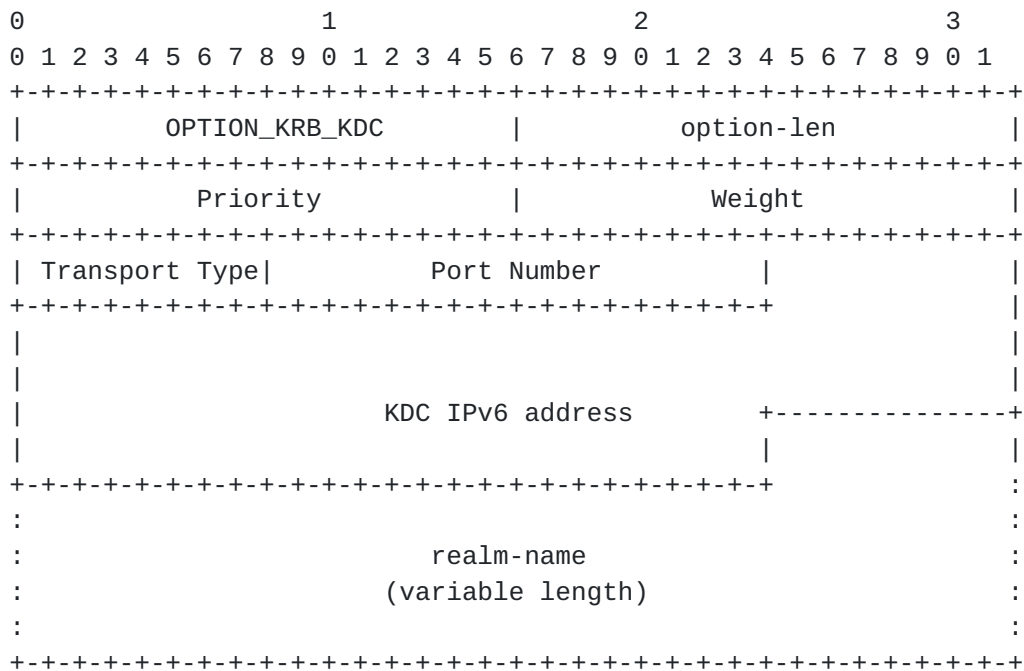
0                   1                   2                   3
0 1 2 3 4 5 6 7 8 9 0 1 2 3 4 5 6 7 8 9 0 1 2 3 4 5 6 7 8 9 0 1
+-+-+-+-+-+-+-+-+-+-+-+-+-+-+-+-+-+-+-+-+-+-+-+-+-+-+-+-+-+-+-+-+
|        OPTION_KRB_KDC         |          option-len           |
+-+-+-+-+-+-+-+-+-+-+-+-+-+-+-+-+-+-+-+-+-+-+-+-+-+-+-+-+-+-+-+-+
|           Priority            |            Weight             |
+-+-+-+-+-+-+-+-+-+-+-+-+-+-+-+-+-+-+-+-+-+-+-+-+-+-+-+-+-+-+-+-+
| Transport Type|          Port Number          |               |
+-+-+-+-+-+-+-+-+-+-+-+-+-+-+-+-+-+-+-+-+-+-+-+-+               |
|                                                               |
|                                                               |
|                      KDC IPv6 address         +---------------+
|                                               |               |
+-+-+-+-+-+-+-+-+-+-+-+-+-+-+-+-+-+-+-+-+-+-+-+-+               :
:                                                               :
:                          realm-name                           :
:                       (variable length)                       :
:                                                               :
+-+-+-+-+-+-+-+-+-+-+-+-+-+-+-+-+-+-+-+-+-+-+-+-+-+-+-+-+-+-+-+-+